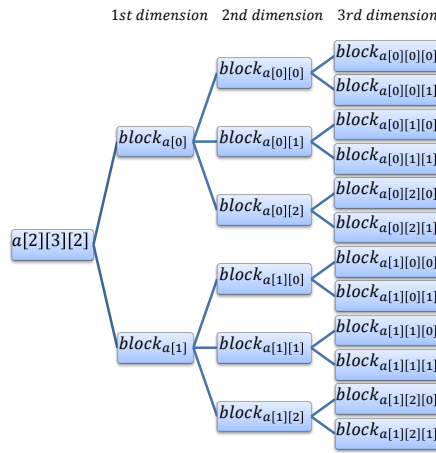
1st dimension 2nd dimension 3rd dimension

$a[2][3][2]$

$block_{a[0]}$

$block_{a[1]}$

$block_{a[0][0]}$

$block_{a[0][1]}$

$block_{a[0][2]}$

$block_{a[1][0]}$

$block_{a[1][1]}$

$block_{a[1][2]}$

$block_{a[0][0][0}$

$block_{a[0][0][1}$

$block_{a[0][1][0}$

$block_{a[0][1][1}$

$block_{a[0][2][0}$

$block_{a[0][2][1}$

$block_{a[1][0][0}$

$block_{a[1][0][1}$

$block_{a[1][1][0}$

$block_{a[1][1][1}$

$block_{a[1][2][0}$

$block_{a[1][2][1}$